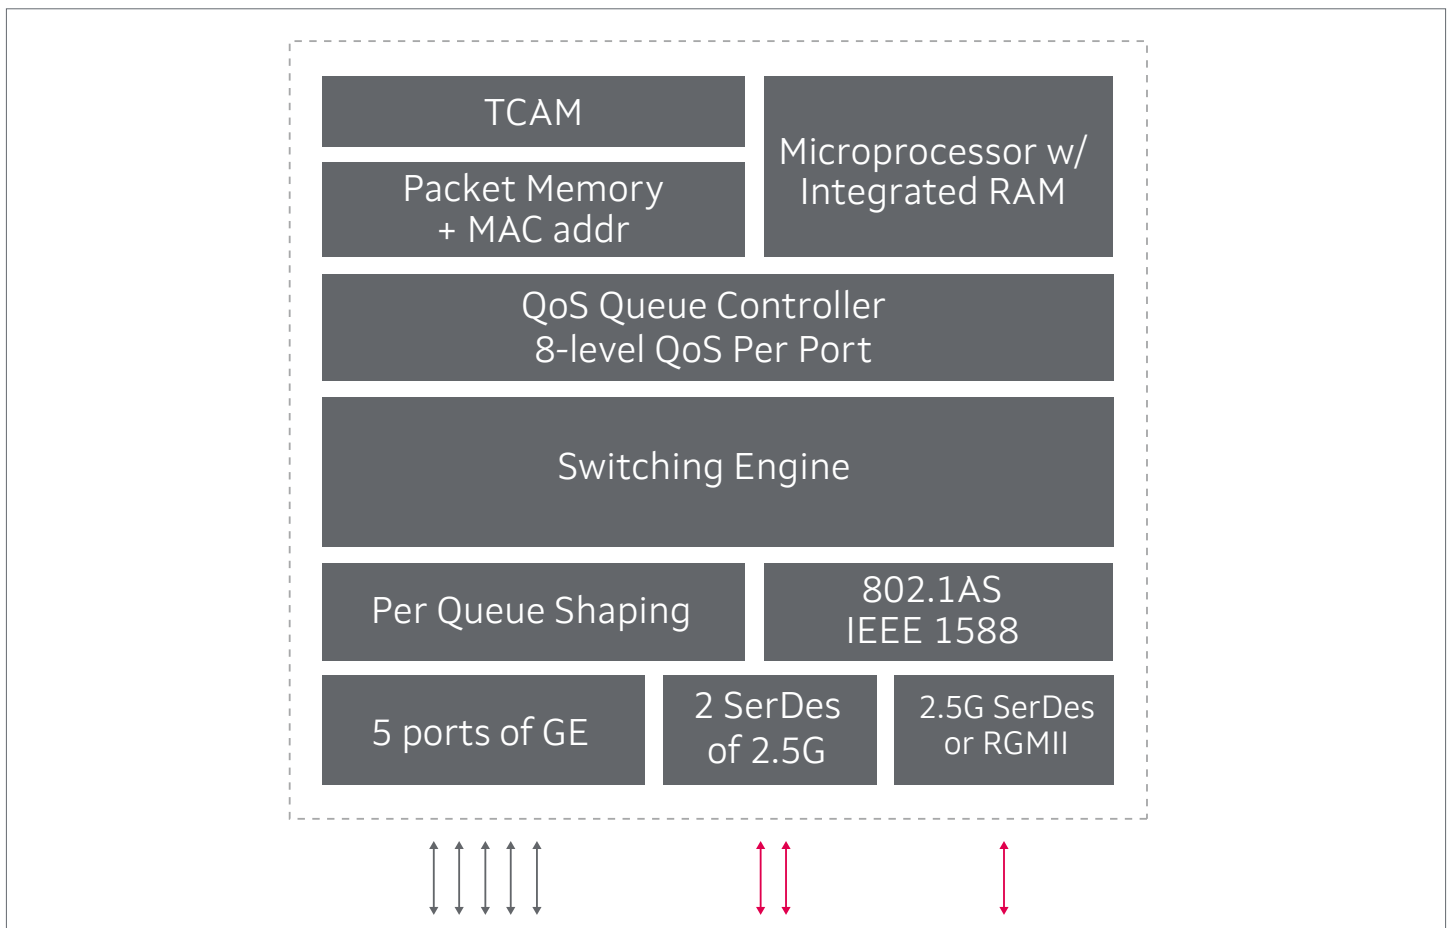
TCAM

Packet Memory + MAC addr

Microprocessor w/ Integrated RAM

QoS Queue Controller
8-level QoS Per Port

Switching Engine

Per Queue Shaping

802.1AS
IEEE 1588

5 ports of GE

2 SerDes of 2.5G

2.5G SerDes or RGMII